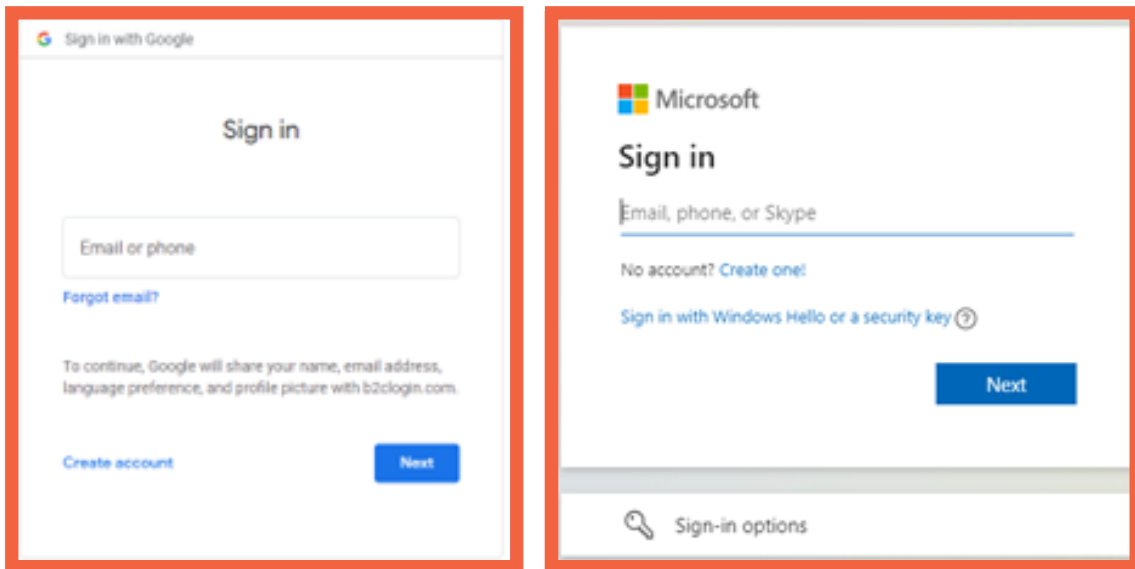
G Sign in with Google

Sign in

Email or phone

Forgot email?

To continue, Google will share your name, email address, language preference, and profile picture with b2clogin.com.

Create account

Next

Microsoft

Sign in

Email, phone, or Skype

No account? Create one!

Sign in with Windows Hello or a security key ?

Next

Sign-in options